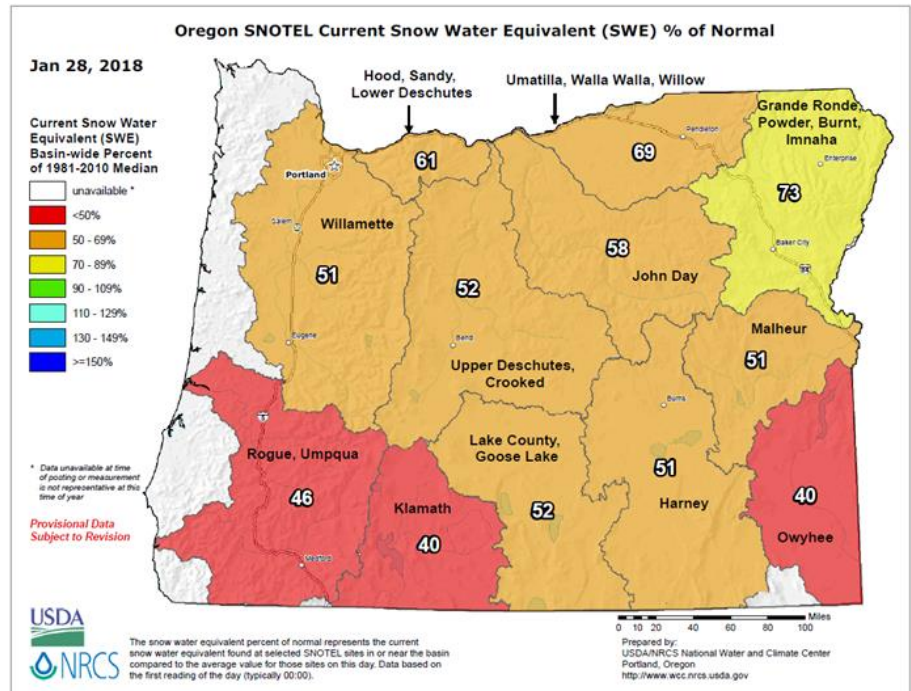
Oregon SNOTEL Current Snow Water Equivalent (SWE) % of Normal

Jan 28, 2018

Current Snow Water Equivalent (SWE) Basin-wide Percent of 1981-2010 Median

unavailable *
<50%
50 - 69%
70 - 89%
90 - 109%
110 - 129%
130 - 149%
>=150%

* Data unavailable at time of posting or measurement is not representative at this time of year

Provisional Data Subject to Revision

Hood, Sandy, Lower Deschutes

Umatilla, Walla Walla, Willow

Grande Ronde, Powder, Burnt, Imnaha

Portland

Pendleton

Enterprise

Salem

Baker City

Eugene

Bend

Burns

Medford

61

69

73

Willamette

51

52

58

John Day

Malheur

51

Upper Deschutes, Crooked

Lake County, Goose Lake

Rogue, Umpqua

46

Klamath

40

52

51

Harney

40

Owyhee

USDA

NRCS

The snow water equivalent percent of normal represents the current snow water equivalent found at selected SNOTEL sites in or near the basin compared to the average value for those sites on this day. Data based on the first reading of the day (typically 00:00).

Miles
0 10 20 40 60 80 100

Prepared by:
USDA/NRCS National Water and Climate Center
Portland, Oregon
http://www.wcc.nrcs.usda.gov